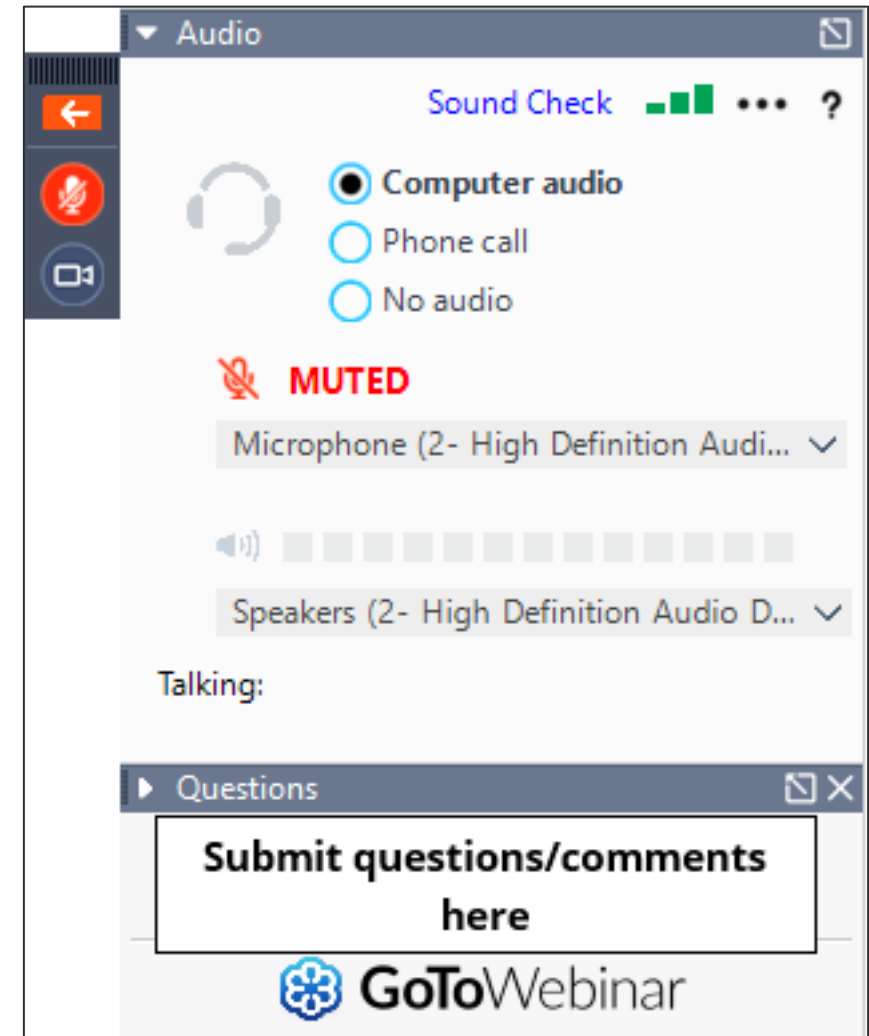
Audio

Sound Check ••• ?

Computer audio
Phone call
No audio

MUTED

Microphone (2- High Definition Audi...

Speakers (2- High Definition Audio D...

Talking:

Questions

Submit questions/comments here

GoToWebinar